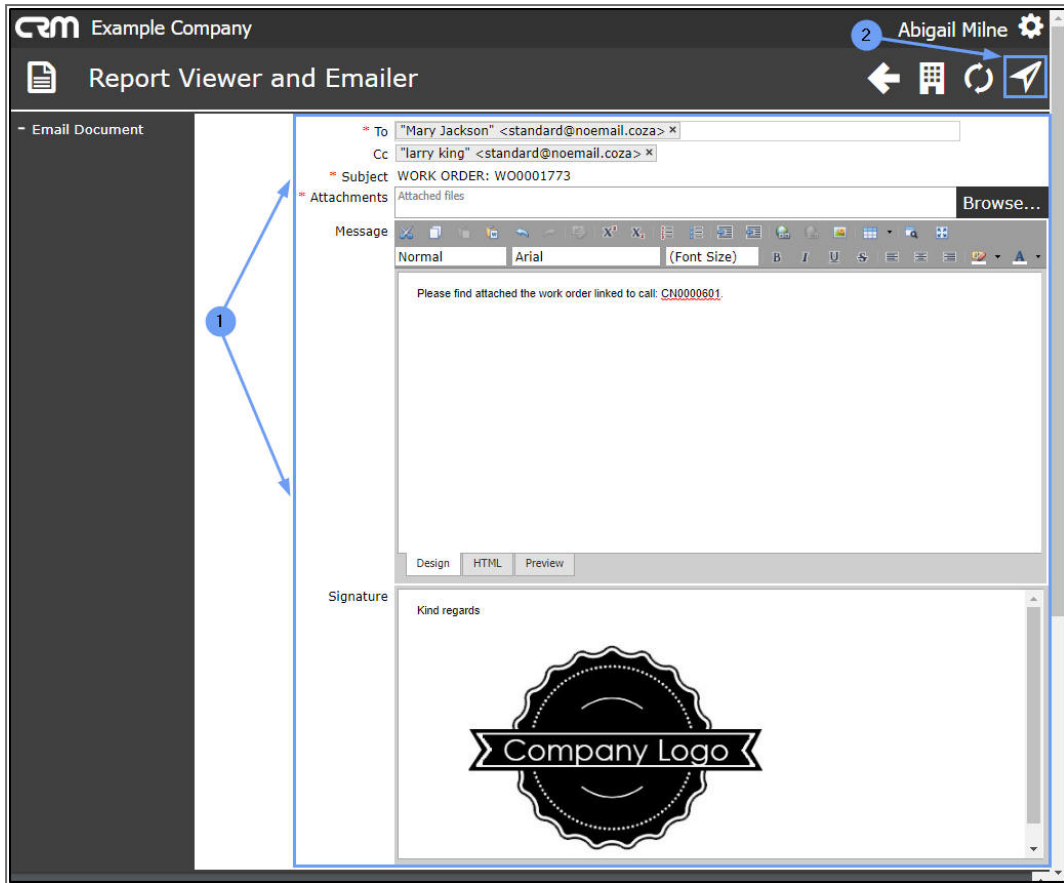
CRM Example Company

Abigail Milne

2

Report Viewer and Emailer

- Email Document

* To "Mary Jackson" <standard@noemail.coza> ×

Cc "larry king" <standard@noemail.coza> ×

* Subject WORK ORDER: WO0001773

* Attachments Attached files

Browse...

Message

Normal Arial (Font Size)

Please find attached the work order linked to call: CN0000601.

Design HTML Preview

1

Signature

Kind regards

Company Logo